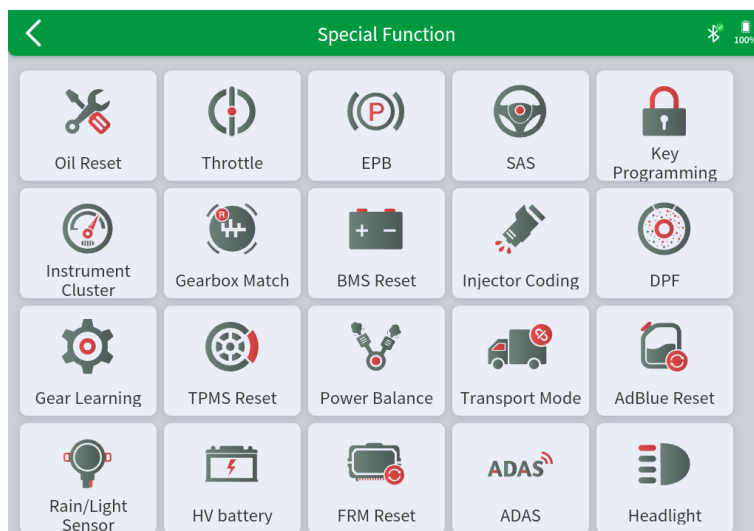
Special Function

100%

Oil Reset

Throttle

P

EPB

SAS

Key Programming

Instrument Cluster

R

Gearbox Match

+ −

BMS Reset

Injector Coding

DPF

Gear Learning

TPMS Reset

Power Balance

Transport Mode

AdBlue Reset

Rain/Light Sensor

HV battery

FRM Reset

ADAS

ADAS

Headlight